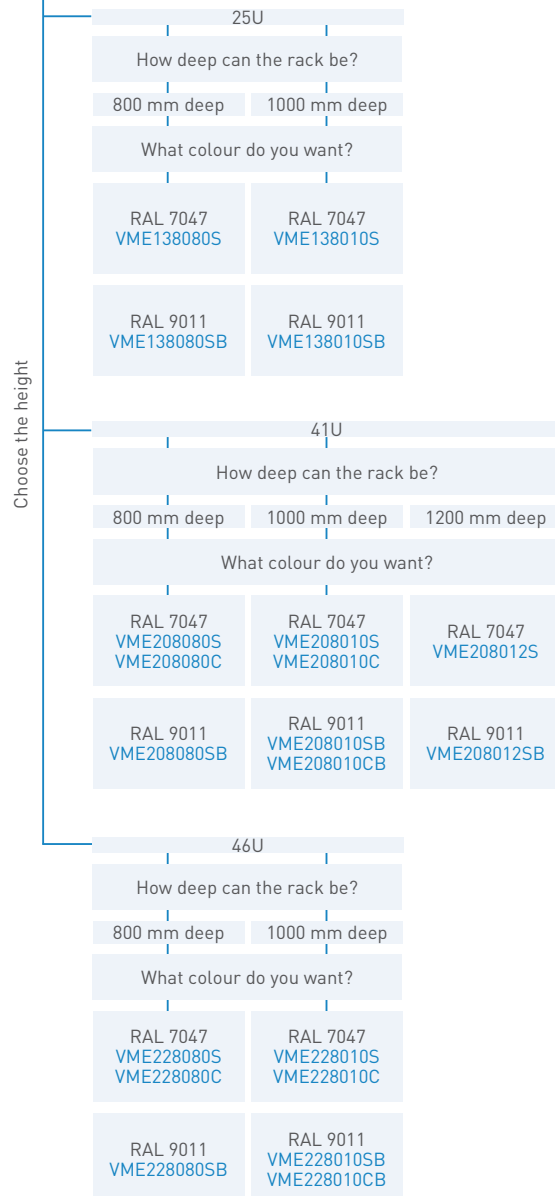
Choose the height

25U

How deep can the rack be?

800 mm deep

1000 mm deep

What colour do you want?

RAL 7047
VME138080S

RAL 7047
VME138010S

RAL 9011
VME138080SB

RAL 9011
VME138010SB

41U

How deep can the rack be?

800 mm deep

1000 mm deep

1200 mm deep

What colour do you want?

RAL 7047
VME208080S
VME208080C

RAL 7047
VME208010S
VME208010C

RAL 7047
VME208012S

RAL 9011
VME208080SB

RAL 9011
VME208010SB
VME208010CB

RAL 9011
VME208012SB

46U

How deep can the rack be?

800 mm deep

1000 mm deep

What colour do you want?

RAL 7047
VME228080S
VME228080C

RAL 7047
VME228010S
VME228010C

RAL 9011
VME228080SB

RAL 9011
VME228010SB
VME228010CB